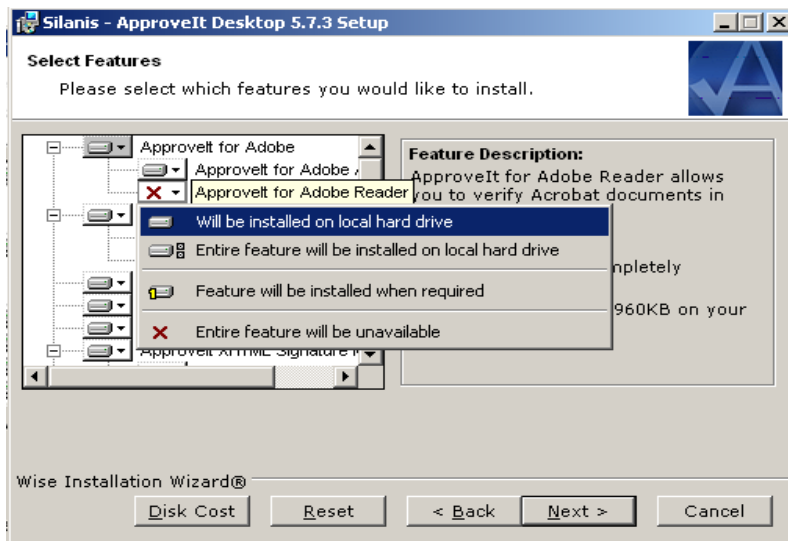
Silanis - ApproveIt Desktop 5.7.3 Setup

Select Features

Please select which features you would like to install.

ApproveIt for Adobe

ApproveIt for Adobe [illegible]

ApproveIt for Adobe Reader

Will be installed on local hard drive

Entire feature will be installed on local hard drive

Feature will be installed when required

Entire feature will be unavailable

ApproveIt XHTML Signature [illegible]

Feature Description:

ApproveIt for Adobe Reader allows you to verify Acrobat documents in

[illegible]npletely

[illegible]960KB on your

Wise Installation Wizard®

Disk Cost

Reset

< Back

Next >

Cancel